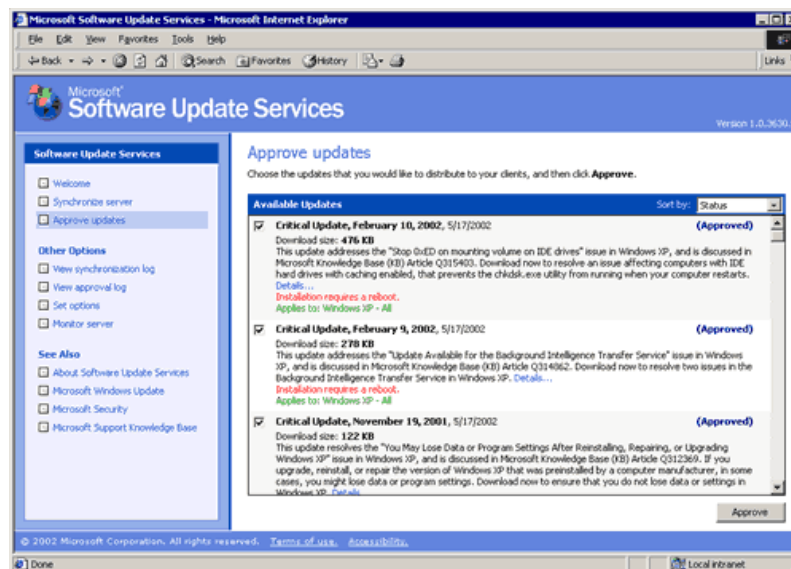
Microsoft Software Update Services - Microsoft Internet Explorer

File Edit View Favorites Tools Help

Back Search Favorites History Links

Microsoft Software Update Services

Version 1.0.3630.

Software Update Services

Welcome

Synchronize server

Approve updates

Other Options

View synchronization log

View approval log

Set options

Monitor server

See Also

About Software Update Services

Microsoft Windows Update

Microsoft Security

Microsoft Support Knowledge Base

Approve updates

Choose the updates that you would like to distribute to your clients, and then click **Approve**.

Available Updates Sort by: Status

**Critical Update, February 10, 2002**, 5/17/2002 (Approved)
Download size: 476 KB
This update addresses the "Stop 0xED on mounting volume on IDE drives" issue in Windows XP, and is discussed in Microsoft Knowledge Base (KB) Article Q315403. Download now to resolve an issue affecting computers with IDE hard drives with caching enabled, that prevents the chkdsk.exe utility from running when your computer restarts. Details...
Installation requires a reboot.
Applies to: Windows XP - All

**Critical Update, February 9, 2002**, 5/17/2002 (Approved)
Download size: 278 KB
This update addresses the "Update Available for the Background Intelligence Transfer Service" issue in Windows XP, and is discussed in Microsoft Knowledge Base (KB) Article Q314862. Download now to resolve two issues in the Background Intelligence Transfer Service in Windows XP. Details...
Installation requires a reboot.
Applies to: Windows XP - All

**Critical Update, November 19, 2001**, 5/17/2002 (Approved)
Download size: 122 KB
This update resolves the "You May Lose Data or Program Settings After Reinstalling, Repairing, or Upgrading Windows XP" issue in Windows XP, and is discussed in Microsoft Knowledge Base (KB) Article Q312369. If you upgrade, reinstall, or repair the version of Windows XP that was preinstalled by a computer manufacturer, in some cases, you might lose data or program settings. Download now to ensure that you do not lose data or settings in Windows XP. Details...

Approve

© 2002 Microsoft Corporation. All rights reserved. Terms of use. Accessibility.

Done Local intranet